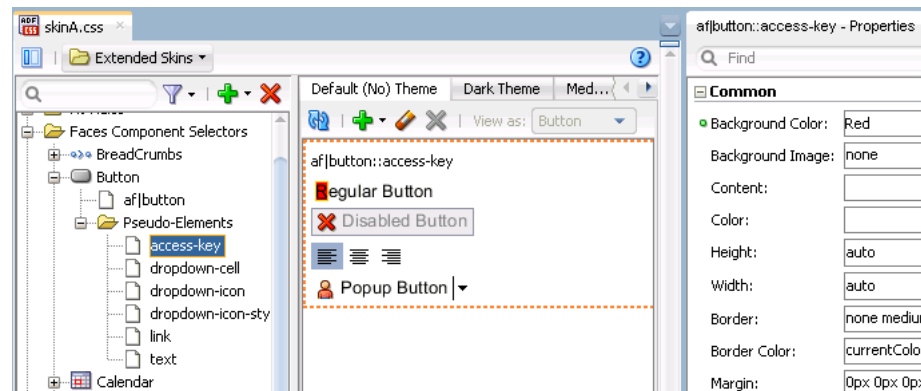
skinA.css

Extended Skins

Faces Component Selectors
BreadCrumbs
Button
af|button
Pseudo-Elements
access-key
dropdown-cell
dropdown-icon
dropdown-icon-sty
link
text
Calendar

Default (No) Theme | Dark Theme | Med...

View as: Button

af|button::access-key

Regular Button

Disabled Button

Popup Button

af|button::access-key - Properties

Find

Common

| | |
|---|---|
| Background Color: | Red |
| Background Image: | none |
| Content: | |
| Color: | |
| Height: | auto |
| Width: | auto |
| Border: | none mediu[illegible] |
| Border Color: | currentColo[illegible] |
| Margin: | 0px 0px 0p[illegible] |